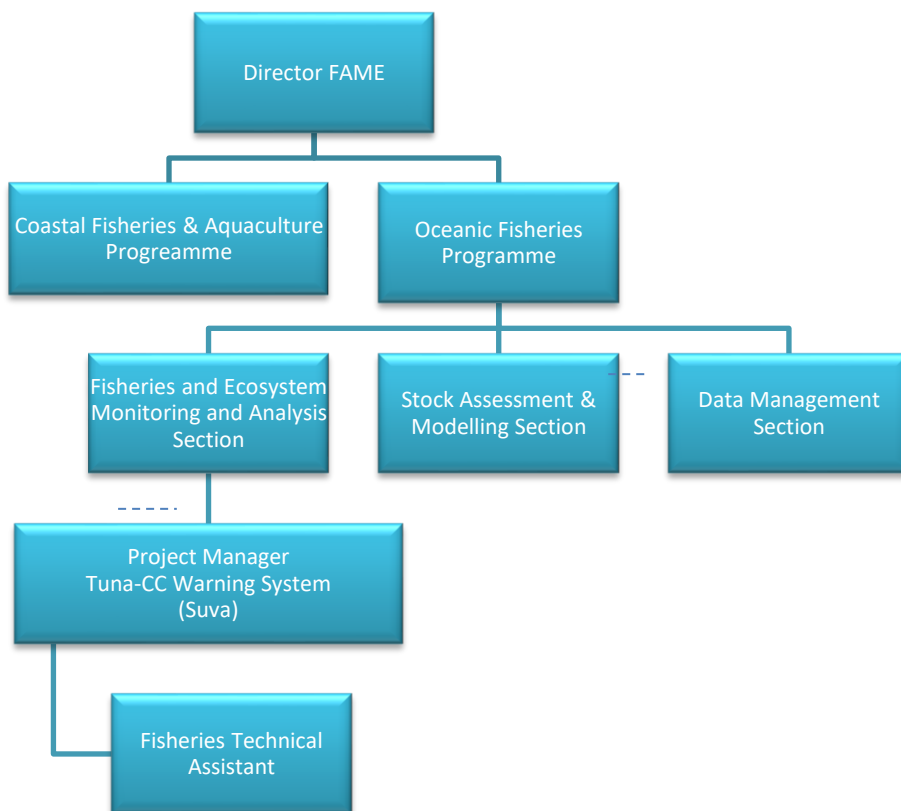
Director FAME

Coastal Fisheries & Aquaculture Progreamme

Oceanic Fisheries Programme

Fisheries and Ecosystem Monitoring and Analysis Section

Stock Assessment & Modelling Section

Data Management Section

Project Manager
Tuna-CC Warning System
(Suva)

Fisheries Technical Assistant